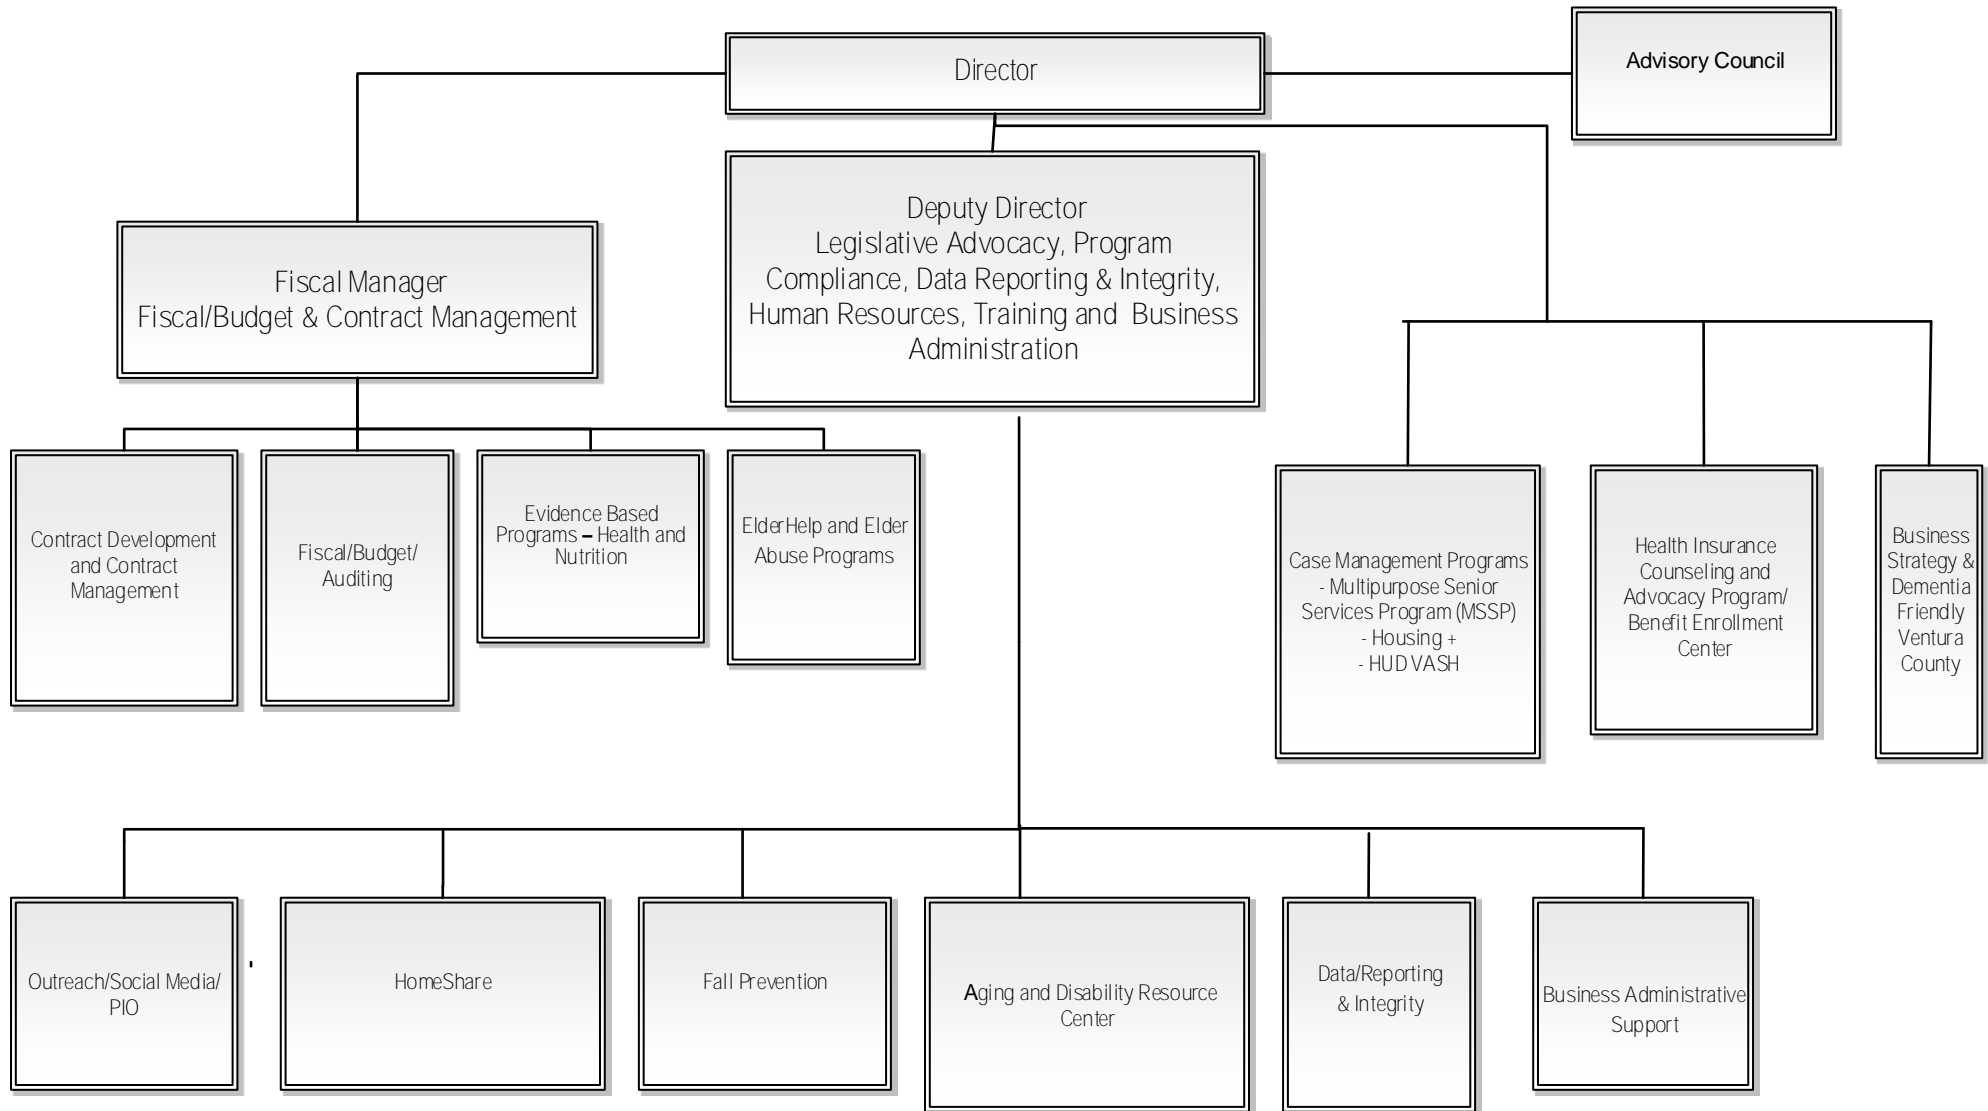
Director

Advisory Council

Fiscal Manager
Fiscal/Budget & Contract Management

Deputy Director
Legislative Advocacy, Program Compliance, Data Reporting & Integrity, Human Resources, Training and Business Administration

Contract Development and Contract Management

Fiscal/Budget/ Auditing

Evidence Based Programs – Health and Nutrition

ElderHelp and Elder Abuse Programs

Case Management Programs
- Multipurpose Senior Services Program (MSSP)
- Housing +
- HUD VASH

Health Insurance Counseling and Advocacy Program/ Benefit Enrollment Center

Business Strategy & Dementia Friendly Ventura County

Outreach/Social Media/ PIO

HomeShare

Fall Prevention

Aging and Disability Resource Center

Data/Reporting & Integrity

Business Administrative Support